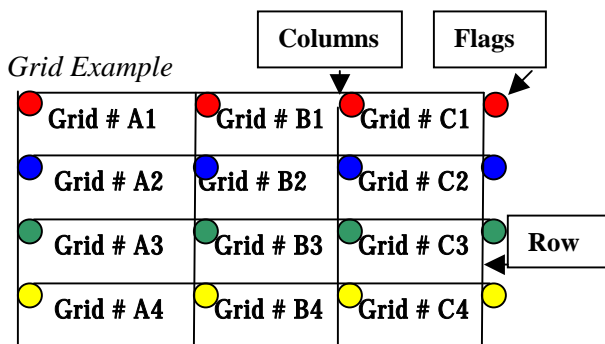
Grid Example

Columns

Flags

| Grid # A1 | Grid # B1 | Grid # C1 |
|---|---|---|
| Grid # A2 | Grid # B2 | Grid # C2 |
| Grid # A3 | Grid # B3 | Grid # C3 |
| Grid # A4 | Grid # B4 | Grid # C4 |

Row